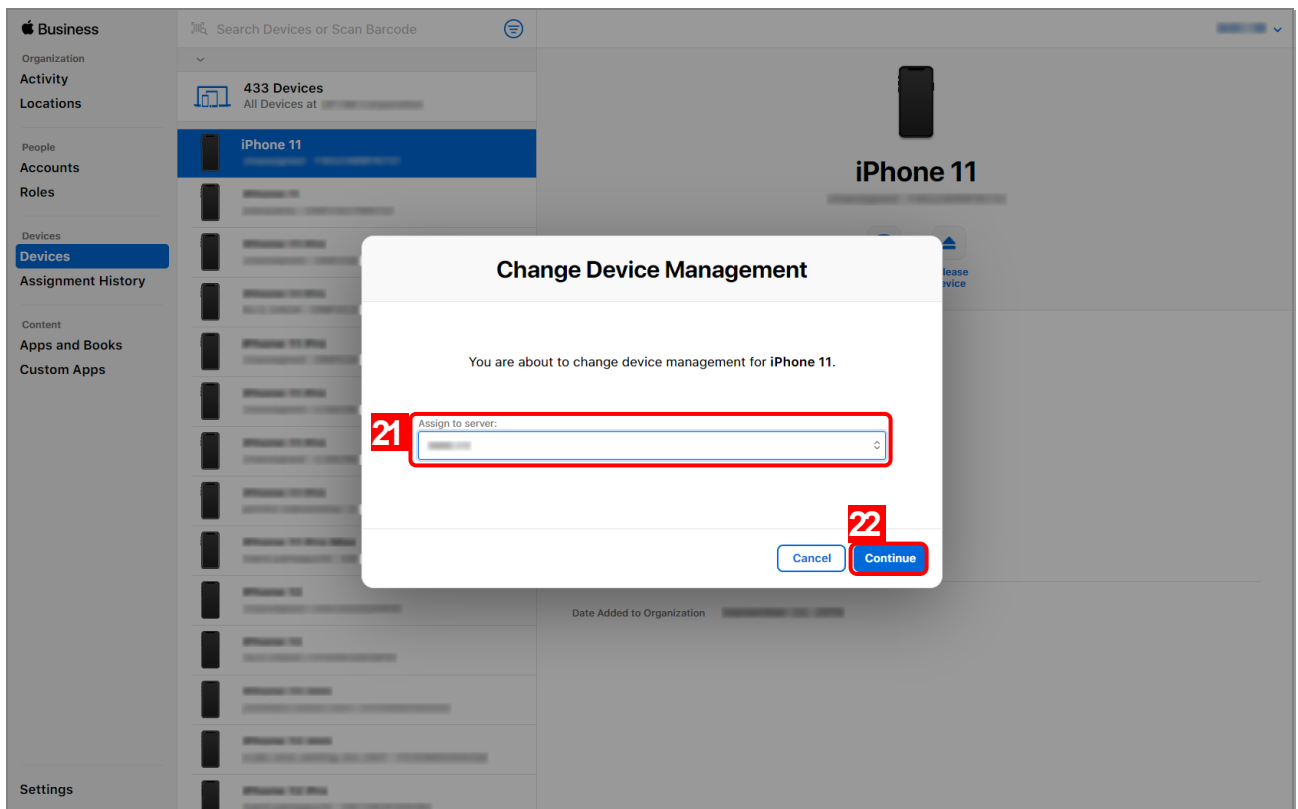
Business

Organization
Activity
Locations

People
Accounts
Roles

Devices
Devices
Assignment History

Content
Apps and Books
Custom Apps

Settings

Search Devices or Scan Barcode

433 Devices
All Devices at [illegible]

iPhone 11

iPhone 11

lease
evice

Date Added to Organization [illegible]

Change Device Management

You are about to change device management for iPhone 11.

21
Assign to server:
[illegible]

22
Cancel
Continue